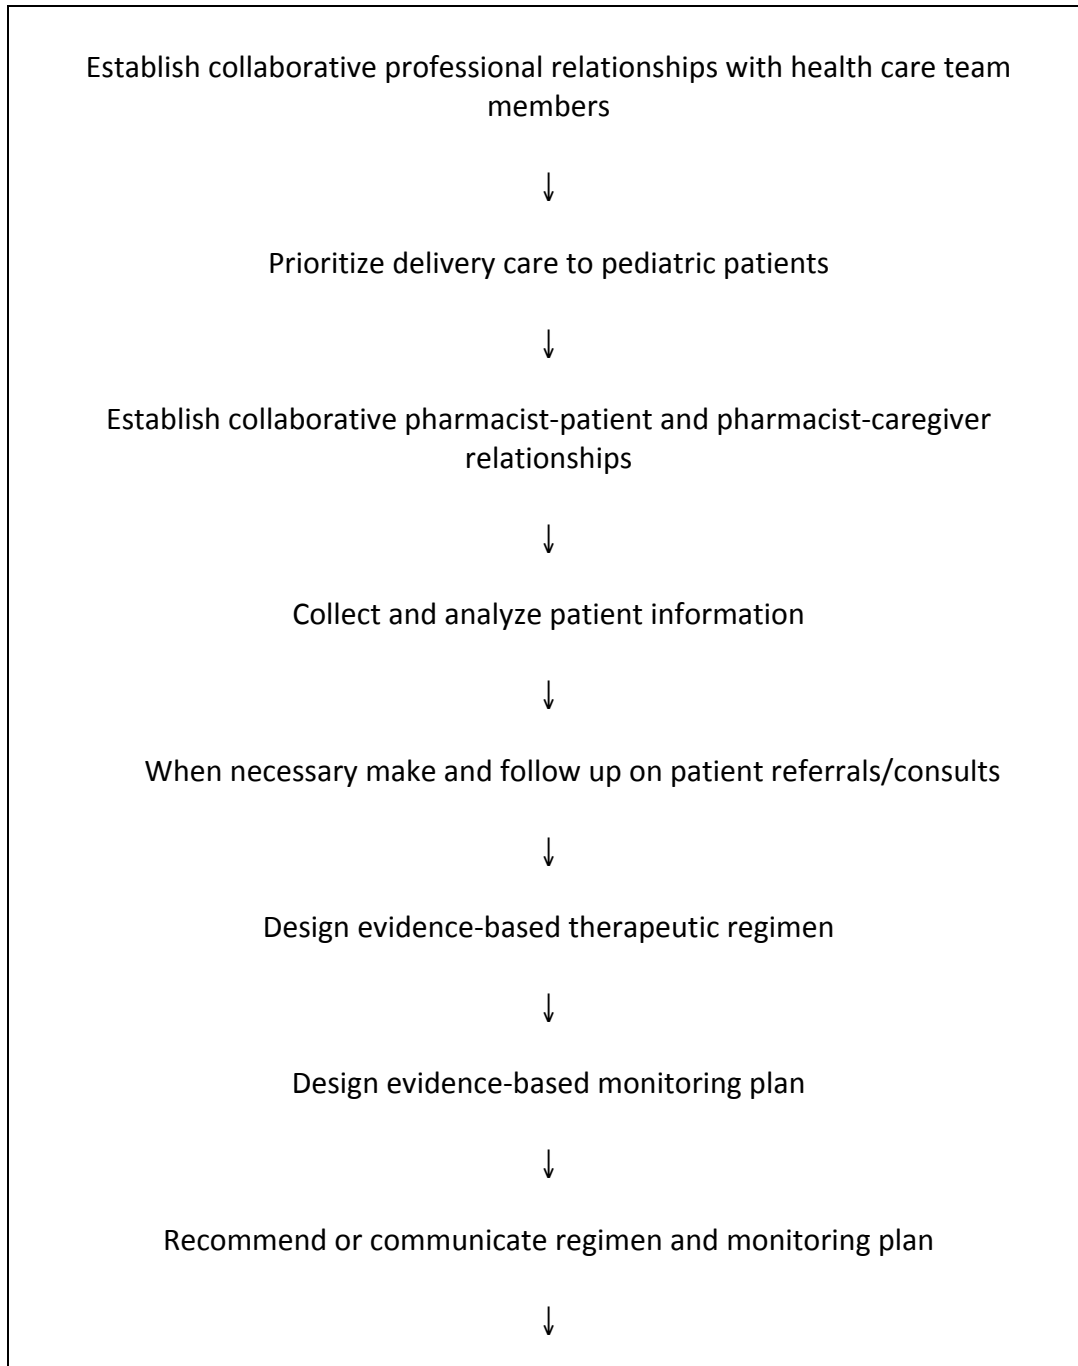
Establish collaborative professional relationships with health care team members

↓

Prioritize delivery care to pediatric patients

↓

Establish collaborative pharmacist-patient and pharmacist-caregiver relationships

↓

Collect and analyze patient information

↓

When necessary make and follow up on patient referrals/consults

↓

Design evidence-based therapeutic regimen

↓

Design evidence-based monitoring plan

↓

Recommend or communicate regimen and monitoring plan

↓